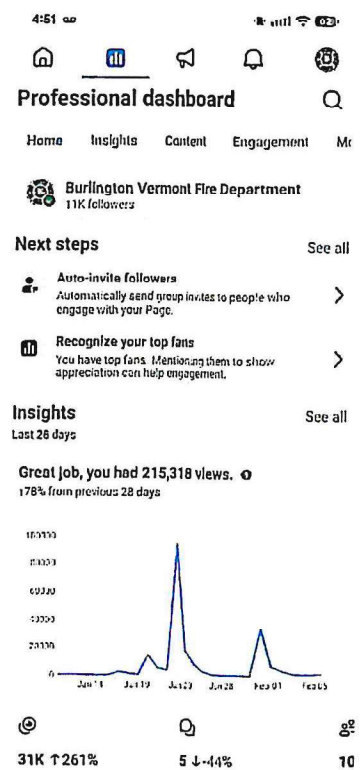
4:51

Professional dashboard

Home Insights Content Engagement Mc

Burlington Vermont Fire Department
11K followers

Next steps
See all

Auto-invite followers
Automatically send group invites to people who engage with your Page.

Recognize your top fans
You have top fans. Mentioning them to show appreciation can help engagement.

Insights
See all
Last 28 days

Great job, you had 215,318 views.
178% from previous 28 days

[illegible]
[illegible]
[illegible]
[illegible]
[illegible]
0
Jan 14 Jan 19 Jan 23 Jan 28 Feb 01 Feb 05

31K ↑261%
5 ↓-44%
10